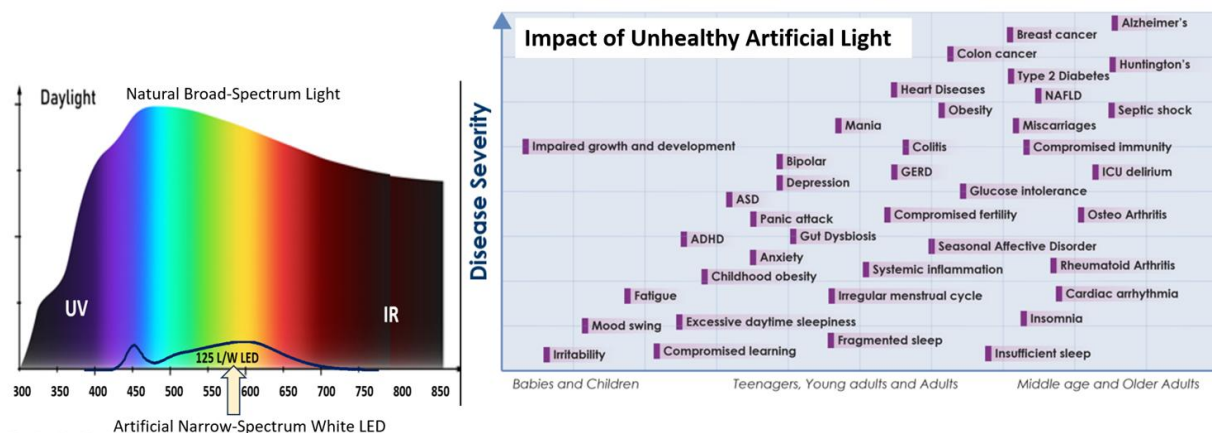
Daylight

Natural Broad-Spectrum Light

UV

IR

125 L/W LED

300 350 400 450 500 550 600 650 700 750 800 850

Artificial Narrow-Spectrum White LED

Impact of Unhealthy Artificial Light

Disease Severity

Alzheimer's
Breast cancer
Colon cancer
Huntington's
Type 2 Diabetes
Heart Diseases
NAFLD
Obesity
Septic shock
Mania
Miscarriages
Impaired growth and development
Colitis
Compromised immunity
Bipolar
GERD
ICU delirium
Depression
Glucose intolerance
ASD
Panic attack
Compromised fertility
Osteo Arthritis
ADHD
Gut Dysbiosis
Seasonal Affective Disorder
Anxiety
Rheumatoid Arthritis
Childhood obesity
Systemic inflammation
Fatigue
Irregular menstrual cycle
Cardiac arrhythmia
Mood swing
Excessive daytime sleepiness
Insomnia
Fragmented sleep
Irritability
Compromised learning
Insufficient sleep

Babies and Children
Teenagers, Young adults and Adults
Middle age and Older Adults